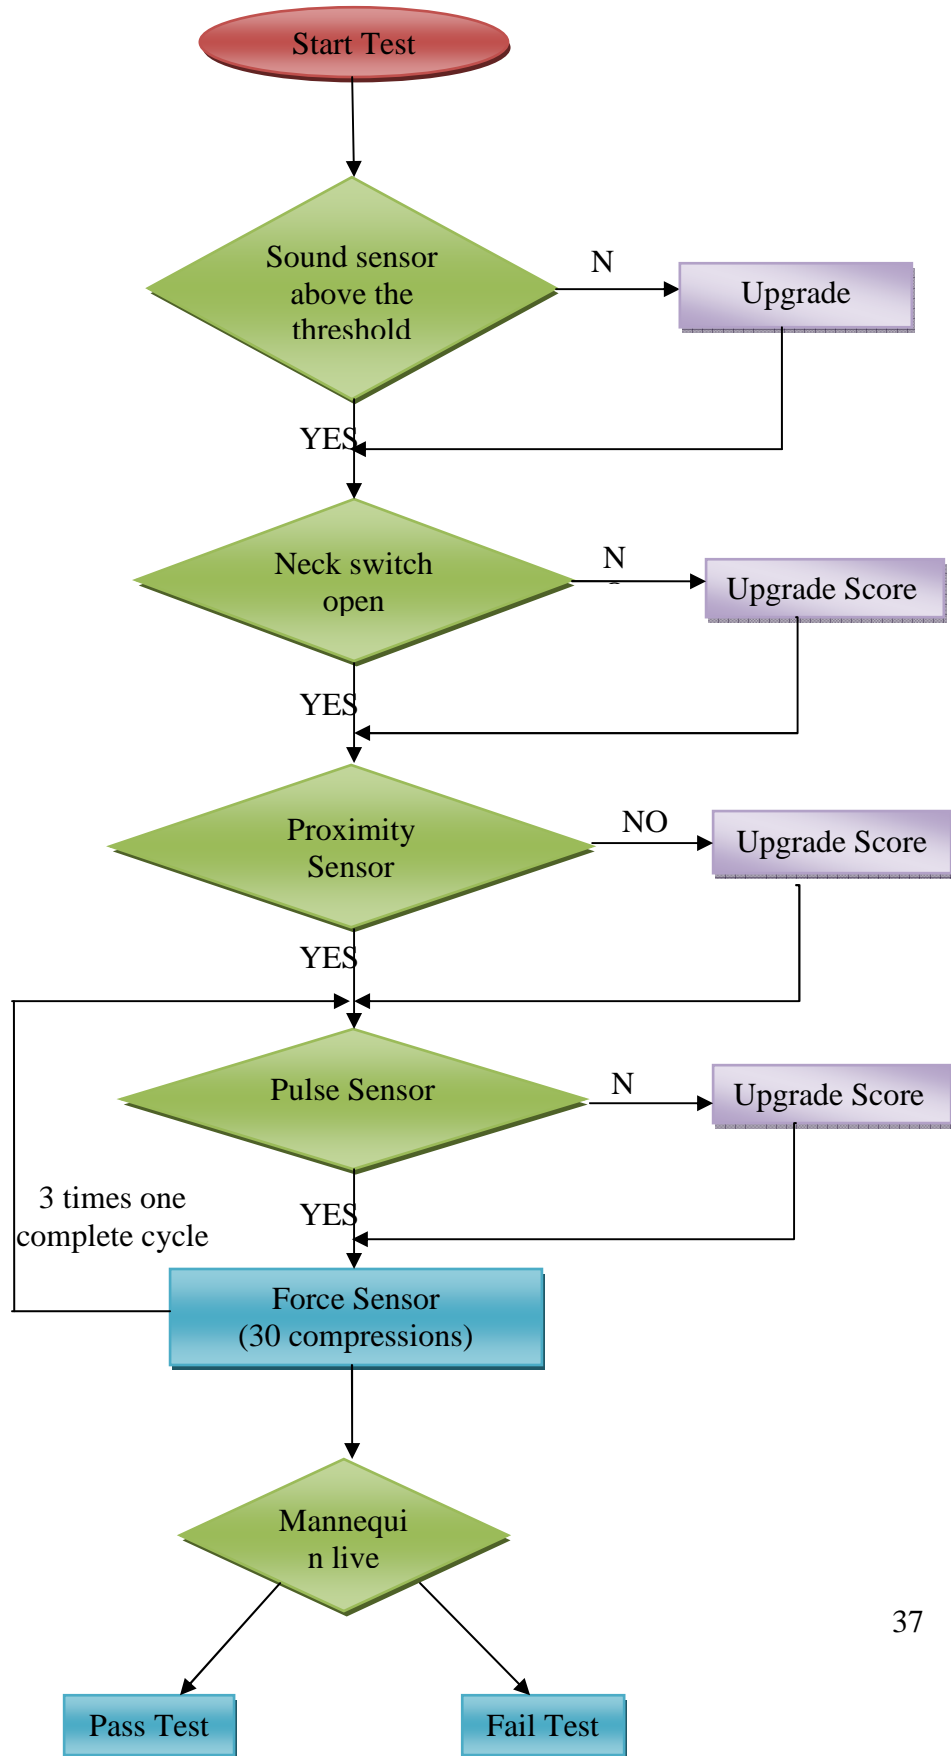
Start Test

Sound sensor above the threshold

N

Upgrade

YES

Neck switch open

N

Upgrade Score

YES

Proximity Sensor

NO

Upgrade Score

YES

Pulse Sensor

N

Upgrade Score

3 times one complete cycle

YES

Force Sensor (30 compressions)

Mannequi n live

37

Pass Test

Fail Test